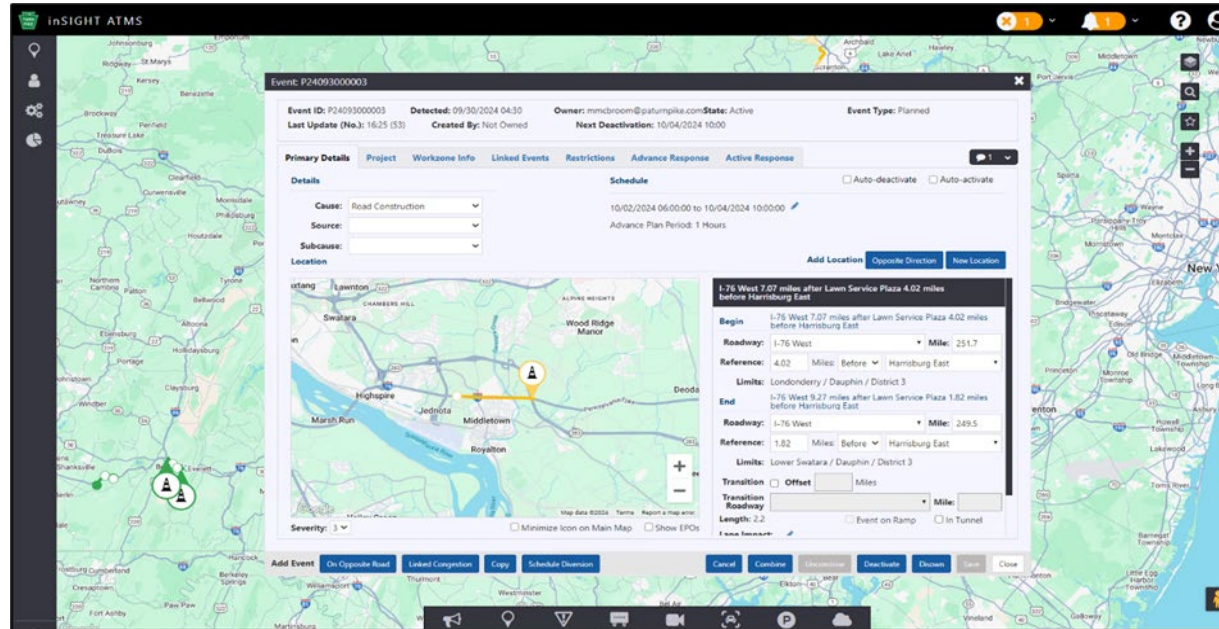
inSIGHT ATMS

1 1

Event: P24093000003

Event ID: P24093000003
Detected: 09/30/2024 04:30
Owner: mmcbroom@paturnpike.com
State: Active
Event Type: Planned
Last Update (No.): 16:25 (53)
Created By: Not Owned
Next Deactivation: 10/04/2024 10:00

Primary Details | Project | Workzone Info | Linked Events | Restrictions | Advance Response | Active Response

1

Details

Schedule

Auto-deactivate
Auto-activate

Cause: Road Construction
Source:
Subcause:

10/02/2024 06:00:00 to 10/04/2024 10:00:00
Advance Plan Period: 1 Hours

Location

Add Location
Opposite Direction
New Location

I-76 West 7.07 miles after Lawn Service Plaza 4.02 miles before Harrisburg East

Begin
I-76 West 7.07 miles after Lawn Service Plaza 4.02 miles before Harrisburg East
Roadway: I-76 West
Mile: 251.7
Reference: 4.02 Miles Before Harrisburg East
Limits: Londonderry / Dauphin / District 3

End
I-76 West 9.27 miles after Lawn Service Plaza 1.82 miles before Harrisburg East
Roadway: I-76 West
Mile: 249.5
Reference: 1.82 Miles Before Harrisburg East
Limits: Lower Swatara / Dauphin / District 3

Transition
Offset
Miles
Transition Roadway
Mile:
Length: 2.2
Event on Ramp
In Tunnel

Lawnton
Swatara
Highspire
Jednota
Middletown
Marsh Run
Royalton
Wood Ridge Manor
Deoda
Map data ©2024 Terms Report a map error

Severity: 3
Minimize Icon on Main Map
Show EPOs

Add Event
On Opposite Road
Linked Congestion
Copy
Schedule Diversion
Cancel
Combine
Uncombine
Deactivate
Disown
Save
Close

Johnsonburg
Ridgway
St Marys
Kersey
Brockway
Penfield
Treasure Lake
DuBois
Clearfield
Curwensville
Philipsburg
Houtzdale
Northern Cambria
Patton
Tyrone
Bellwood
Altoona
Ebensburg
Hollidaysburg
Portage
Johnstown
Claysburg
Windber
Shanksville
Everett
Hancock
Cumberland
Berkeley Springs
Cresaptown
Paw Paw
Fort Ashby
Martinsburg
Thurmont
Westminster
Elkton
Archbald
Lake Ariel
Hawley
Port Jervis
Middletown
Wayne
Parsippany-Troy Hills
Montclair
Morristown
New York
Elizabeth
Bridgewater
Piscataway
Edison
Old Bridge
Middletown Township
Long B
Princeton
Monroe Township
Howell Township
Lakewood
Toms River
Barnegat Township
Little Egg Harbor Township
Vineland
Galloway
Trenton
Sparta